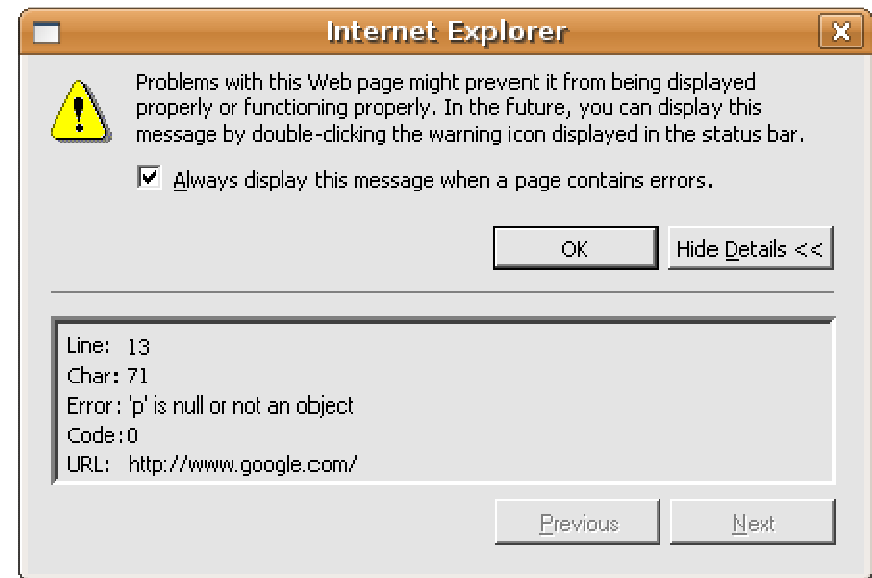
Internet Explorer

Problems with this Web page might prevent it from being displayed properly or functioning properly. In the future, you can display this message by double-clicking the warning icon displayed in the status bar.

Always display this message when a page contains errors.

OK

Hide Details <<

Line: 13
Char: 71
Error: 'p' is null or not an object
Code: 0
URL: http://www.google.com/

Previous

Next